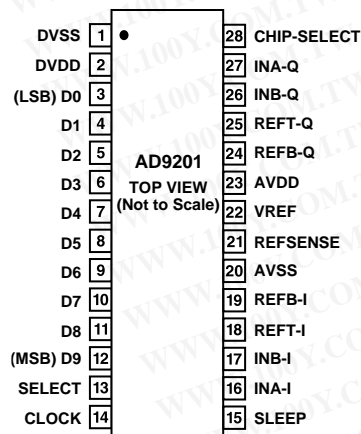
| Pin name | Pin | Pin | Pin name |
|---|---|---|---|
| DVSS | 1 | 28 | CHIP-SELECT |
| DVDD | 2 | 27 | INA-Q |
| (LSB) D0 | 3 | 26 | INB-Q |
| D1 | 4 | 25 | REFT-Q |
| D2 | 5 | 24 | REFB-Q |
| D3 | 6 | 23 | AVDD |
| D4 | 7 | 22 | VREF |
| D5 | 8 | 21 | REFSENSE |
| D6 | 9 | 20 | AVSS |
| D7 | 10 | 19 | REFB-I |
| D8 | 11 | 18 | REFT-I |
| (MSB) D9 | 12 | 17 | INB-I |
| SELECT | 13 | 16 | INA-I |
| CLOCK | 14 | 15 | SLEEP |

AD9201
TOP VIEW
(Not to Scale)

WWW.100Y.COM.TW